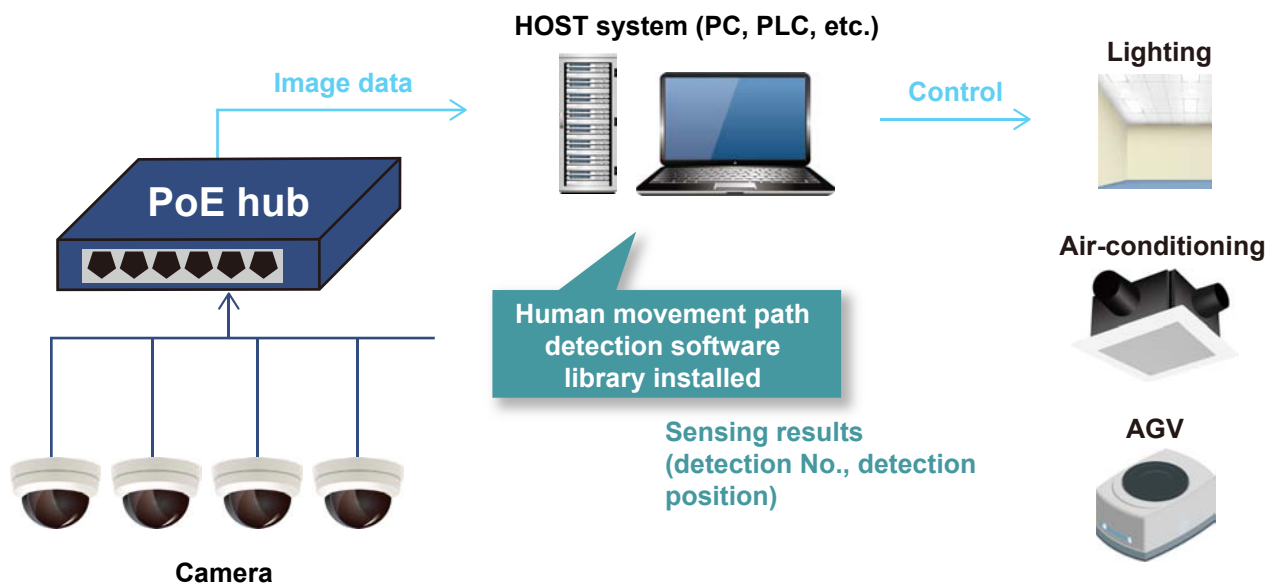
HOST system (PC, PLC, etc.)

Image data

Control

Lighting

PoE hub

Air-conditioning

Human movement path detection software library installed

Sensing results (detection No., detection position)

AGV

Camera